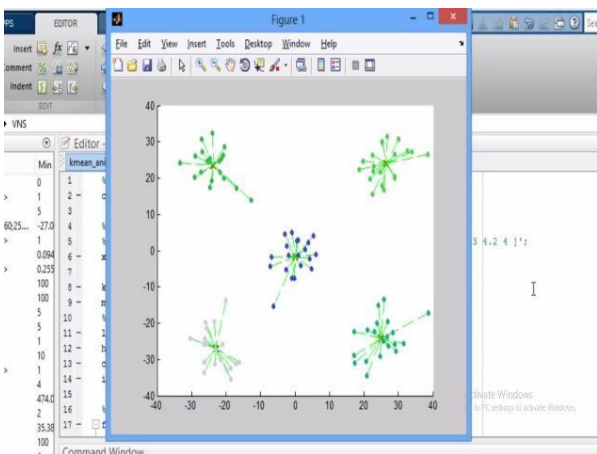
PS
EDITOR
Insert
fx
Comment
Indent
EDIT
VNS
Min
Editor
kmean_ani
0
1
5
60,25...
-27.0
1
0.094
0.255
100
100
5
5
1
10
1
4
474.0
2
35.38
100
1
2 –
3
4
5
6 –
7
8 –
9 –
10
11 –
12 –
13 –
14 –
15
16
17 –
3 4.2 4 ]';
Activate Windows
Go to PC settings to activate Windows.
Command Window

Figure 1
File Edit View Insert Tools Desktop Window Help

| | | | | | | | | | | |
|---|---|---|---|---|---|---|---|---|---|---|
40
30
20
10
0
-10
-20
-30
-40
-40 -30 -20 -10 0 10 20 30 40